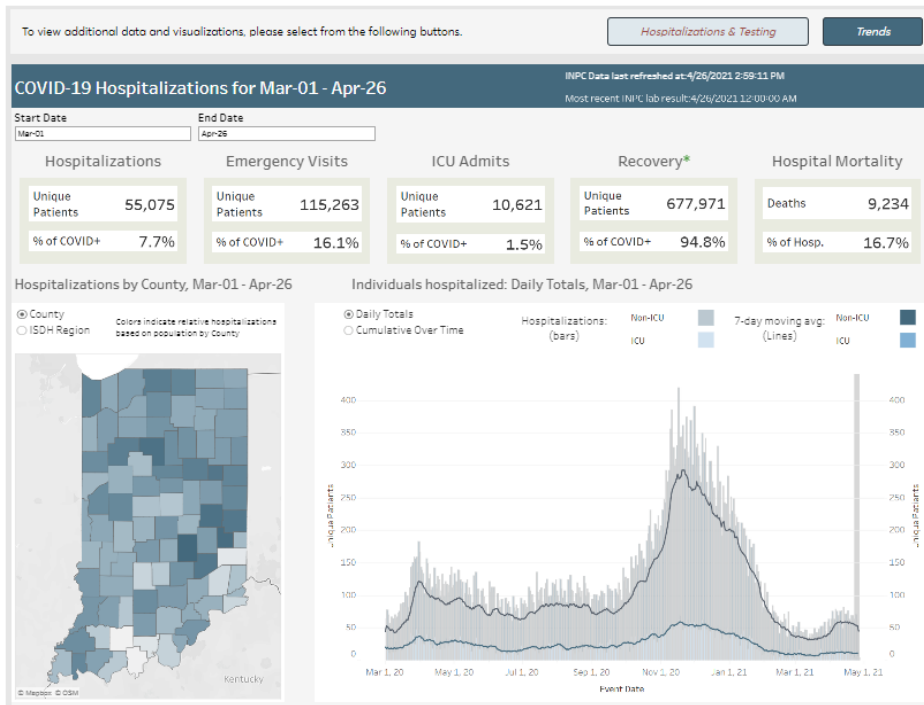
To view additional data and visualizations, please select from the following buttons.

Hospitalizations & Testing

Trends

COVID-19 Hospitalizations for Mar-01 - Apr-26

INPC Data last refreshed at: 4/26/2021 2:59:11 PM

Most recent INPC lab result: 4/26/2021 12:00:00 AM

Start Date
Mar-01

End Date
Apr-26

Hospitalizations

| Unique Patients | 55,075 |
|---|---|
| % of COVID+ | 7.7% |

Emergency Visits

| Unique Patients | 115,263 |
|---|---|
| % of COVID+ | 16.1% |

ICU Admits

| Unique Patients | 10,621 |
|---|---|
| % of COVID+ | 1.5% |

Recovery*

| Unique Patients | 677,971 |
|---|---|
| % of COVID+ | 94.8% |

Hospital Mortality

| Deaths | 9,234 |
|---|---|
| % of Hosp. | 16.7% |

Hospitalizations by County, Mar-01 - Apr-26

County
ISDH Region

Colors indicate relative hospitalizations based on population by County

Kentucky

© Mapbox © OSM

Individuals hospitalized: Daily Totals, Mar-01 - Apr-26

Daily Totals
Cumulative Over Time

Hospitalizations: (bars)

Non-ICU
ICU

7-day moving avg: (Lines)

Non-ICU
ICU

400
350
300
250
200
150
100
50
0

Unique Patients

Mar 1, 20
May 1, 20
Jul 1, 20
Sep 1, 20
Nov 1, 20
Jan 1, 21
Mar 1, 21
May 1, 21

Event Date